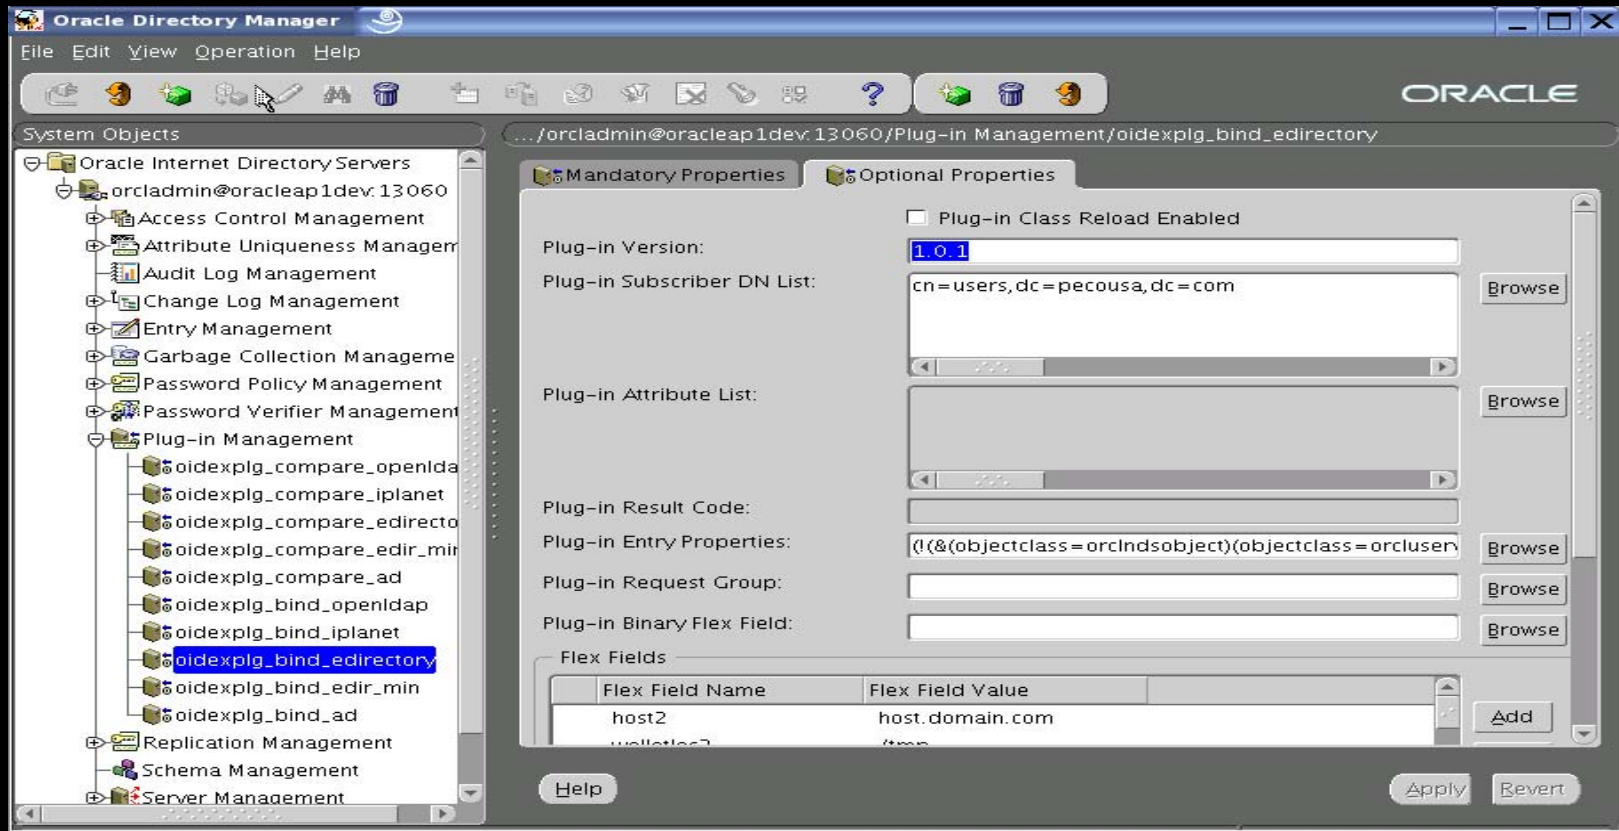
Oracle Directory Manager

File Edit View Operation Help

ORACLE

System Objects

.../orcladmin@oracleap1dev:13060/Plug-in Management/oidexplg_bind_edirectory

Oracle Internet Directory Servers
orcladmin@oracleap1dev:13060
Access Control Management
Attribute Uniqueness Managem
Audit Log Management
Change Log Management
Entry Management
Garbage Collection Manageme
Password Policy Management
Password Verifier Management
Plug-in Management
oidexplg_compare_openlda
oidexplg_compare_iplanet
oidexplg_compare_edirecto
oidexplg_compare_edir_mir
oidexplg_compare_ad
oidexplg_bind_openldap
oidexplg_bind_iplanet
oidexplg_bind_edirectory
oidexplg_bind_edir_min
oidexplg_bind_ad
Replication Management
Schema Management
Server Management

Mandatory Properties | Optional Properties

Plug-in Class Reload Enabled

Plug-in Version: 1.0.1

Plug-in Subscriber DN List: cn=users,dc=pecousa,dc=com Browse

Plug-in Attribute List: Browse

Plug-in Result Code:

Plug-in Entry Properties: (!(&(objectclass=orclndsobject)(objectclass=orcluser Browse

Plug-in Request Group: Browse

Plug-in Binary Flex Field: Browse

Flex Fields

| Flex Field Name | Flex Field Value |
|---|---|
| host2 | host.domain.com |
| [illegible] | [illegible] |

Add

Help

Apply Revert